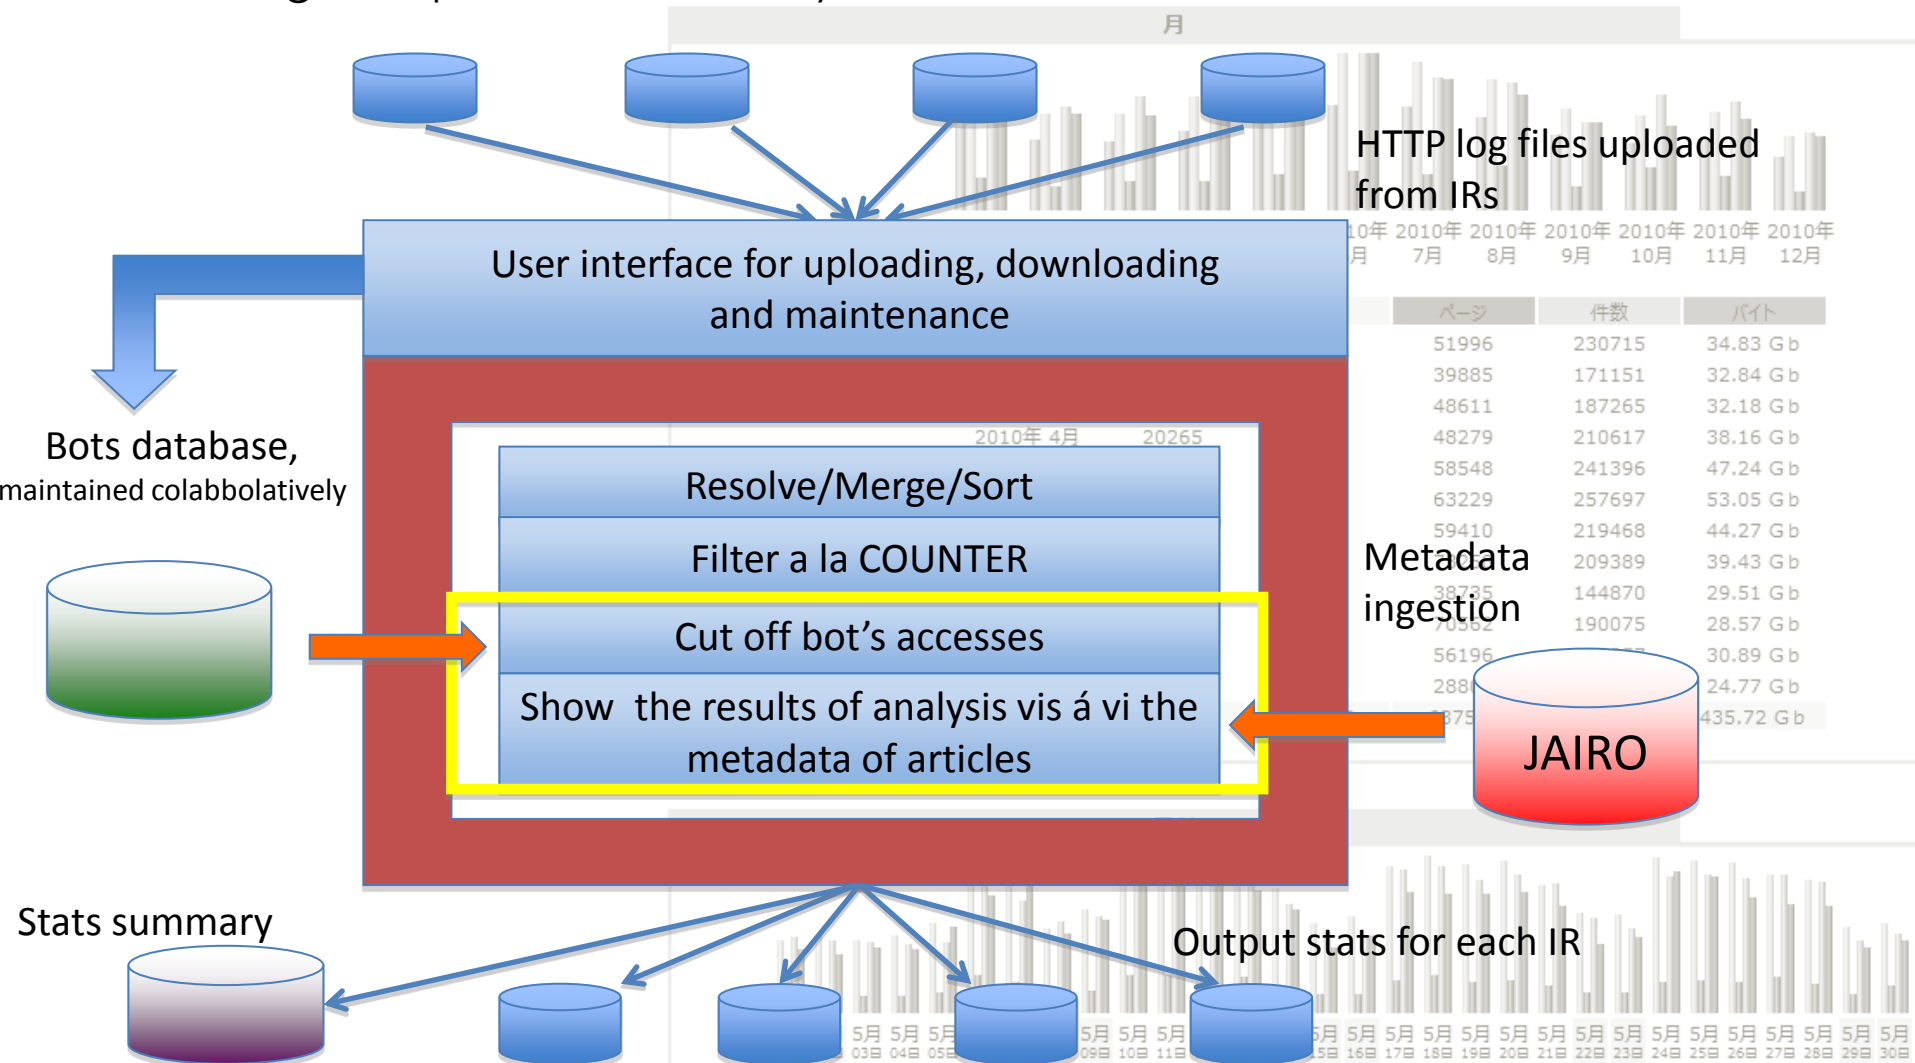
月

HTTP log files uploaded from IRs

User interface for uploading, downloading and maintenance

Bots database, maintained colabbolatively

Resolve/Merge/Sort

Filter a la COUNTER

Cut off bot's accesses

Show the results of analysis vis á vi the metadata of articles

Metadata ingestion

JAIRO

Stats summary

Output stats for each IR

| ページ | 件数 | バイト |
|---|---|---|
| 51996 | 230715 | 34.83 Gb |
| 39885 | 171151 | 32.84 Gb |
| 48611 | 187265 | 32.18 Gb |
| 48279 | 210617 | 38.16 Gb |
| 58548 | 241396 | 47.24 Gb |
| 63229 | 257697 | 53.05 Gb |
| 59410 | 219468 | 44.27 Gb |
| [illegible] | 209389 | 39.43 Gb |
| 38735 | 144870 | 29.51 Gb |
| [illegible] | 190075 | 28.57 Gb |
| 56196 | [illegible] | 30.89 Gb |
| 288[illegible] | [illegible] | 24.77 Gb |
| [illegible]375 | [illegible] | 435.72 Gb |

2010年 4月 20265

2010年 7月 2010年 8月 2010年 9月 2010年 10月 2010年 11月 2010年 12月